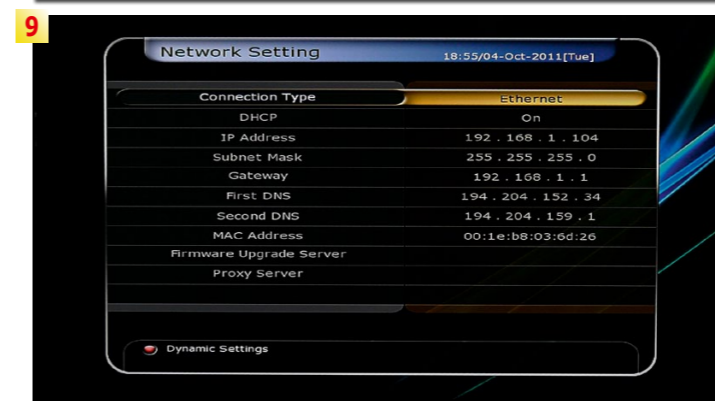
9

Network Setting

18:55/04-Oct-2011[Tue]

| Connection Type | Ethernet |
|---|---|
| DHCP | On |
| IP Address | 192 . 168 . 1 . 104 |
| Subnet Mask | 255 . 255 . 255 . 0 |
| Gateway | 192 . 168 . 1 . 1 |
| First DNS | 194 . 204 . 152 . 34 |
| Second DNS | 194 . 204 . 159 . 1 |
| MAC Address | 00:1e:b8:03:6d:26 |
| Firmware Upgrade Server | |
| Proxy Server | |

Dynamic Settings